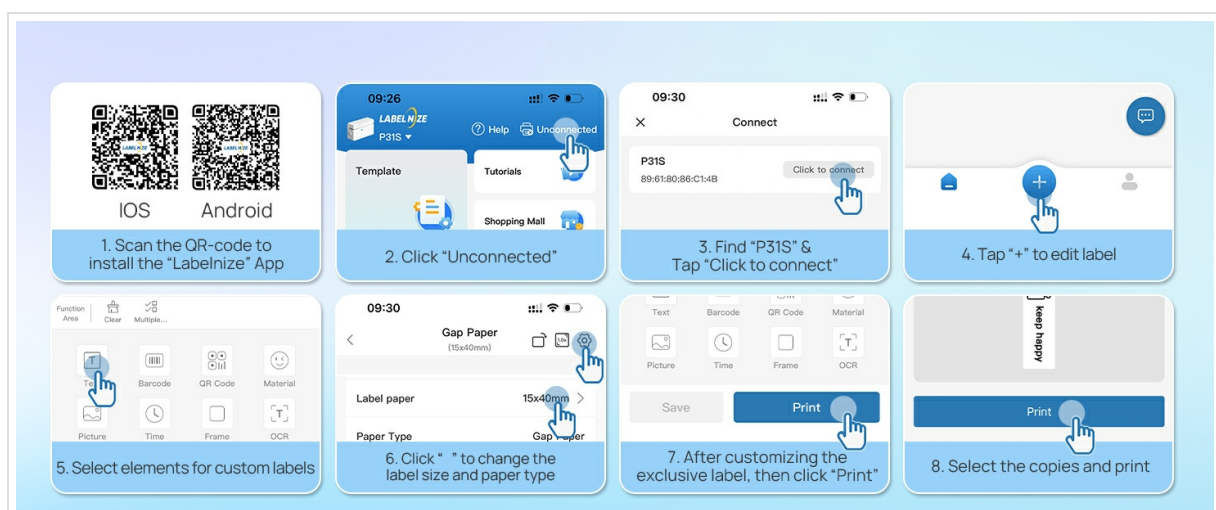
LABELNIZE LABELNIZE

IOS Android

1. Scan the QR-code to install the "Labelnize" App

09:26

LABELNIZE P31S

Help Unconnected

Template

Tutorials

Shopping Mall

2. Click "Unconnected"

09:30

Connect

P31S
89:61:80:86:C1:4B

Click to connect

3. Find "P31S" & Tap "Click to connect"

4. Tap "+" to edit label

Function Area

Clear

Multiple...

Te

Barcode

QR Code

Material

Picture

Time

Frame

OCR

5. Select elements for custom labels

09:30

Gap Paper (15x40mm)

Label paper 15x40mm

Paper Type Gap Paper

6. Click " " to change the label size and paper type

Text

Barcode

QR Code

Material

Picture

Time

Frame

OCR

Save

Print

7. After customizing the exclusive label, then click "Print"

keep happy

Print

8. Select the copies and print